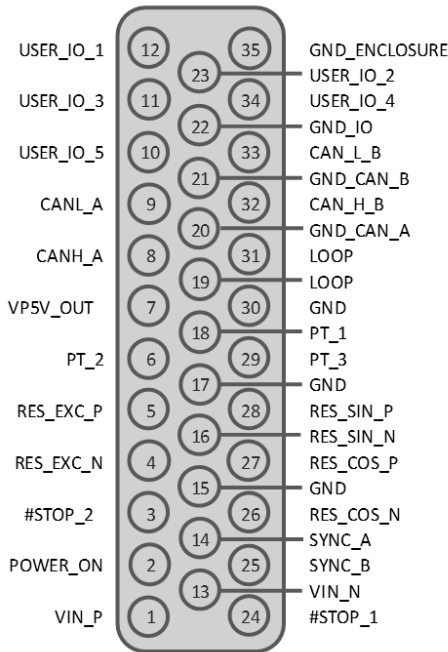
USER_IO_1 12
35 GND_ENCLOSURE
23 USER_IO_2
USER_IO_3 11
34 USER_IO_4
22 GND_IO
USER_IO_5 10
33 CAN_L_B
21 GND_CAN_B
CANL_A 9
32 CAN_H_B
20 GND_CAN_A
CANH_A 8
31 LOOP
19 LOOP
VP5V_OUT 7
30 GND
18 PT_1
PT_2 6
29 PT_3
17 GND
RES_EXC_P 5
28 RES_SIN_P
16 RES_SIN_N
RES_EXC_N 4
27 RES_COS_P
15 GND
#STOP_2 3
26 RES_COS_N
14 SYNC_A
POWER_ON 2
25 SYNC_B
13 VIN_N
VIN_P 1
24 #STOP_1